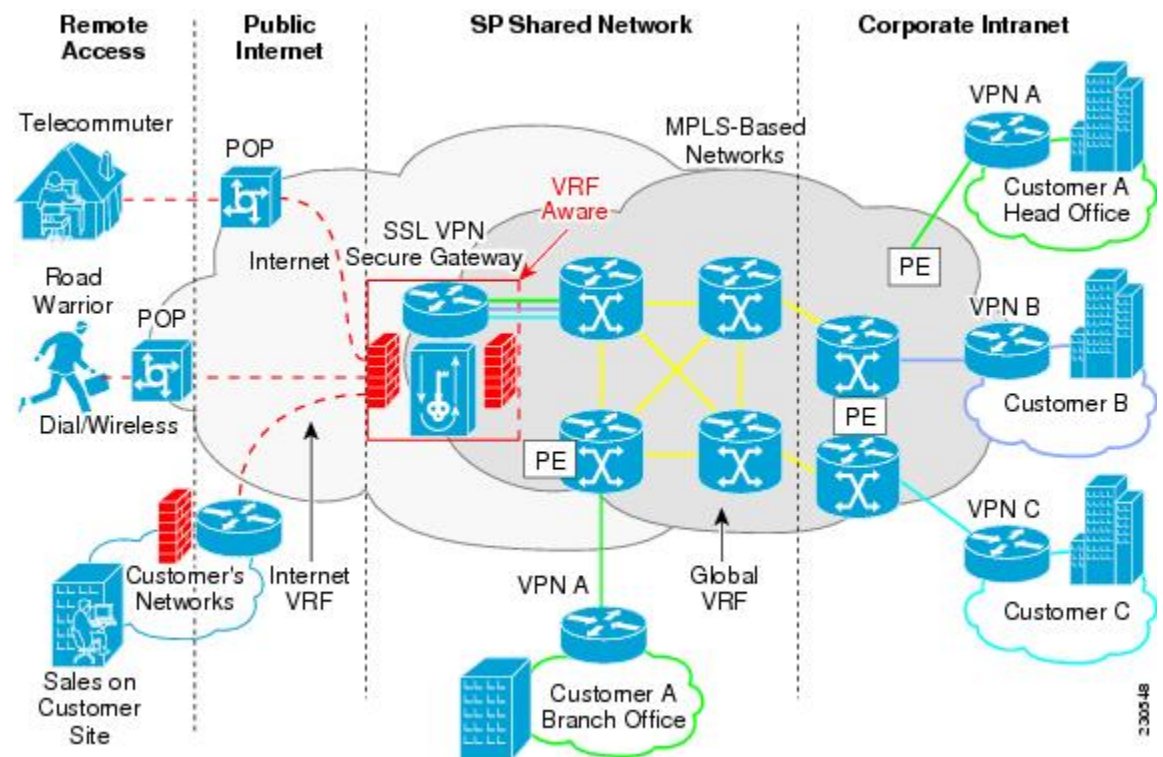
Remote Access

Public Internet

SP Shared Network

Corporate Intranet

Telecommuter

POP

MPLS-Based Networks

VPN A

Customer A Head Office

VRF Aware

SSL VPN Secure Gateway

Internet

Road Warrior

POP

PE

VPN B

Customer B

Dial/Wireless

PE

PE

VPN C

Customer C

Customer's Networks

Internet VRF

VPN A

Global VRF

Sales on Customer Site

Customer A Branch Office

230548